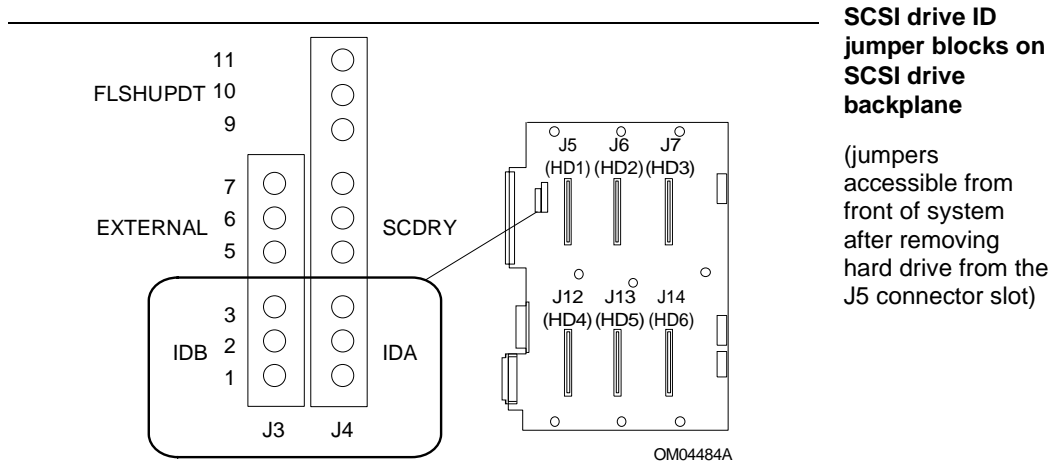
SCSI drive ID jumper blocks on SCSI drive backplane

(jumpers accessible from front of system after removing hard drive from the J5 connector slot)

11
FLSHUPDT 10
9
7
EXTERNAL 6
5
SCDRY
3
IDB 2
1
IDA
J3 J4

J5 (HD1) J6 (HD2) J7 (HD3)
J12 (HD4) J13 (HD5) J14 (HD6)

OM04484A